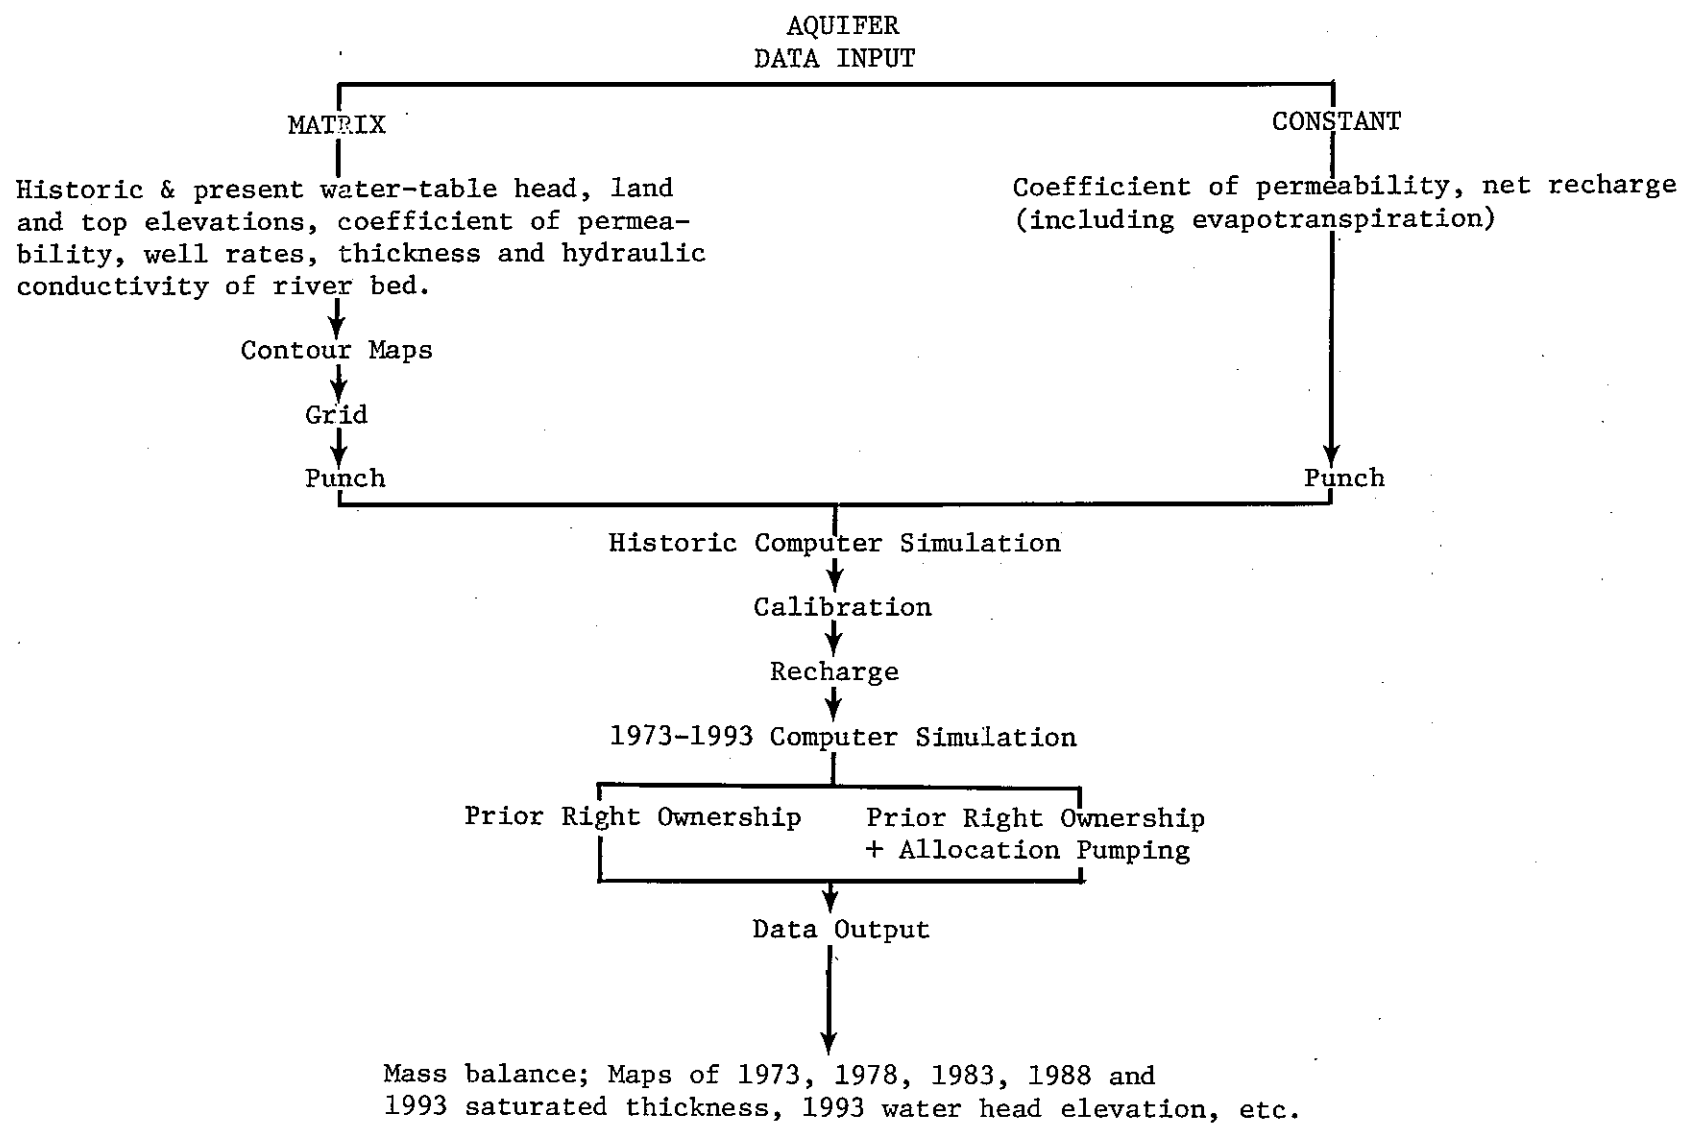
AQUIFER
DATA INPUT

MATRIX

CONSTANT

Historic & present water-table head, land and top elevations, coefficient of permeability, well rates, thickness and hydraulic conductivity of river bed.

Coefficient of permeability, net recharge (including evapotranspiration)

Contour Maps

Grid

Punch

Punch

Historic Computer Simulation

Calibration

Recharge

1973-1993 Computer Simulation

Prior Right Ownership

Prior Right Ownership + Allocation Pumping

Data Output

Mass balance; Maps of 1973, 1978, 1983, 1988 and 1993 saturated thickness, 1993 water head elevation, etc.